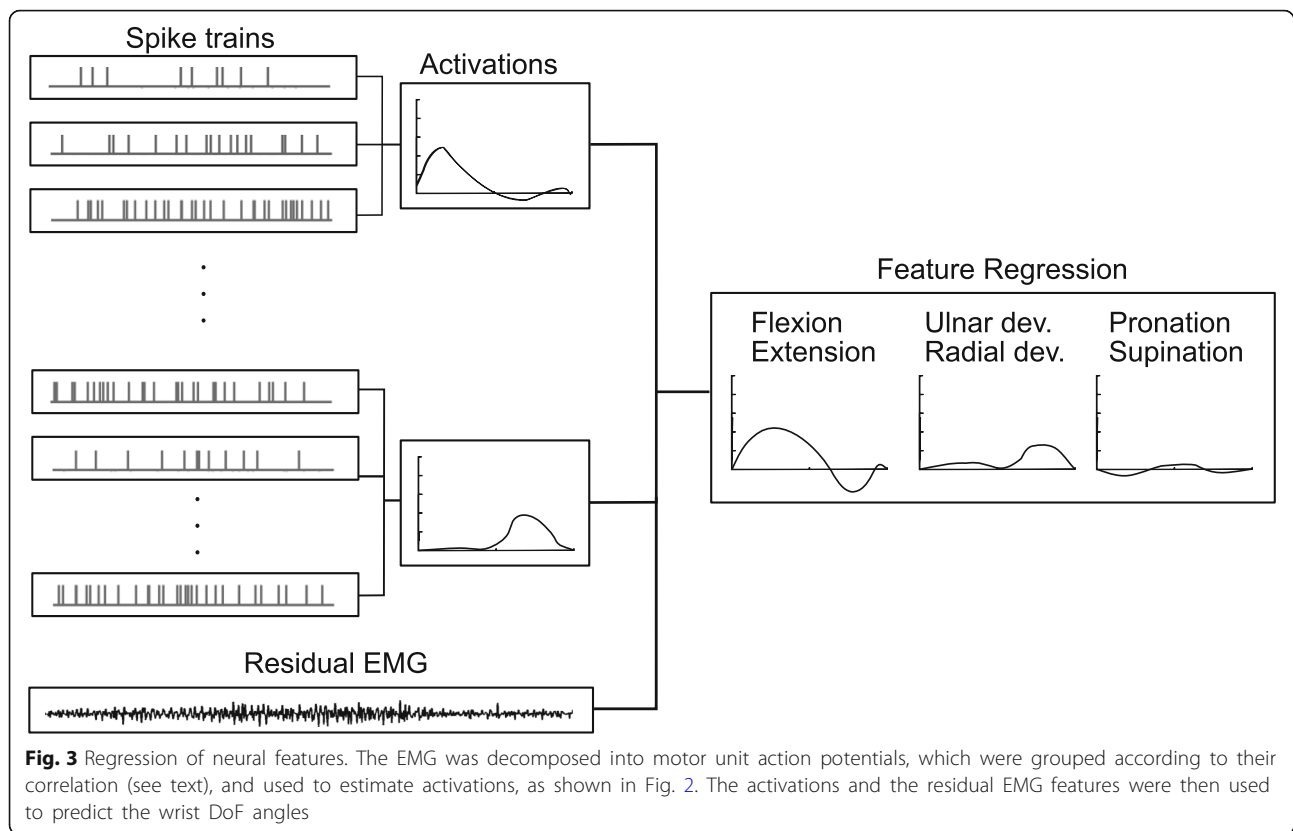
Spike trains

Activations

Feature Regression

Flexion
Extension

Ulnar dev.
Radial dev.

Pronation
Supination

Residual EMG

**Fig. 3** Regression of neural features. The EMG was decomposed into motor unit action potentials, which were grouped according to their correlation (see text), and used to estimate activations, as shown in Fig. 2. The activations and the residual EMG features were then used to predict the wrist DoF angles